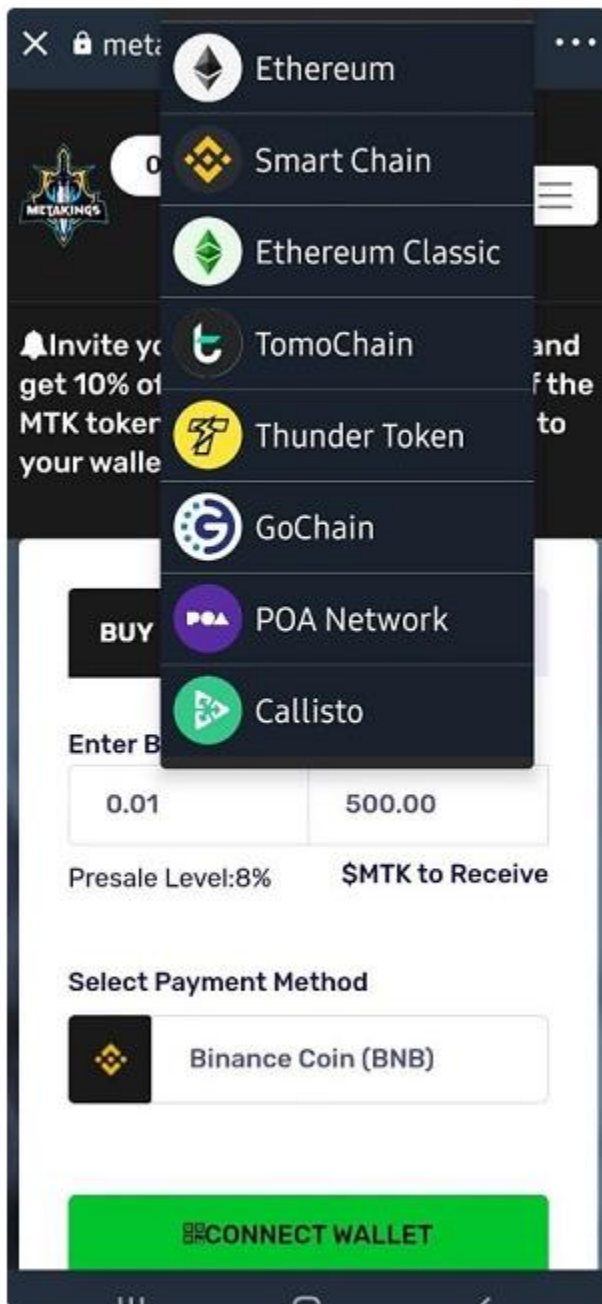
× meta

Ethereum
Smart Chain
Ethereum Classic
TomoChain
Thunder Token
GoChain
POA Network
Callisto

METAKINGS

0

Invite yo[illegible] and get 10% of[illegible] of the MTK token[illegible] to your walle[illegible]

BUY

Enter B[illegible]

0.01

500.00

Presale Level:8%

$MTK to Receive

Select Payment Method

Binance Coin (BNB)

CONNECT WALLET